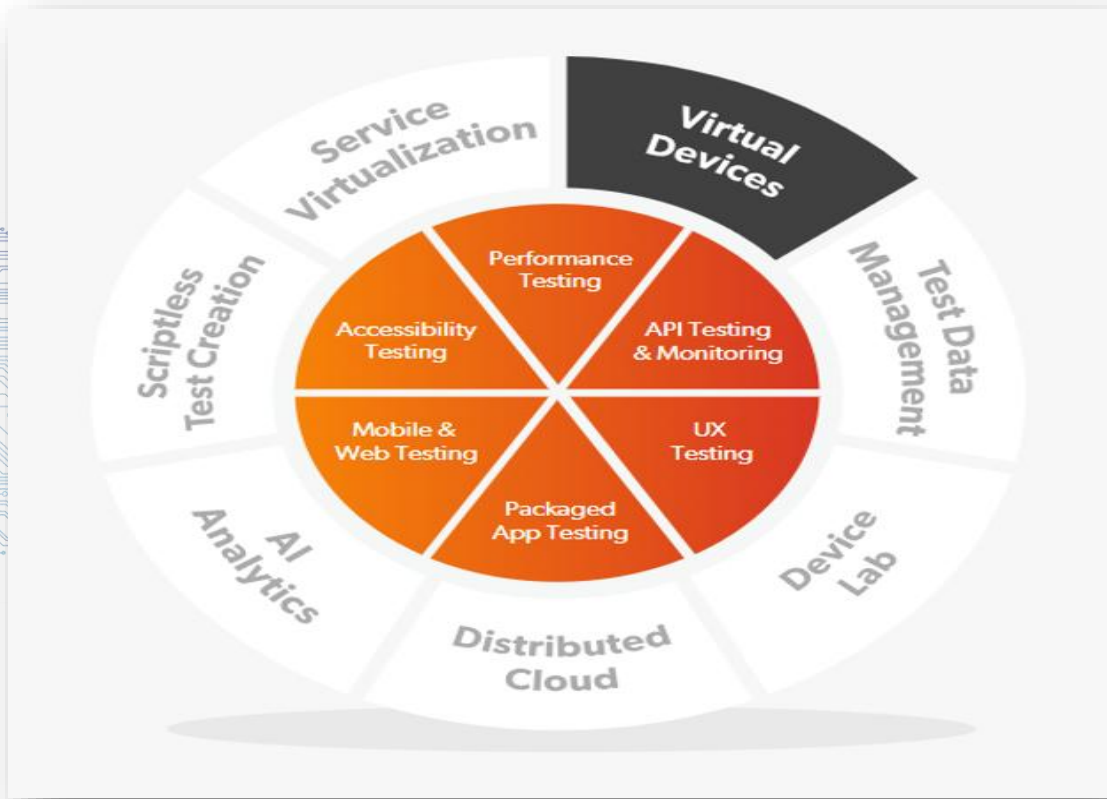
Service Virtualization

Virtual Devices

Test Data Management

Device Lab

Distributed Cloud

AI Analytics

Scriptless Test Creation

Performance Testing

API Testing & Monitoring

UX Testing

Packaged App Testing

Mobile & Web Testing

Accessibility Testing